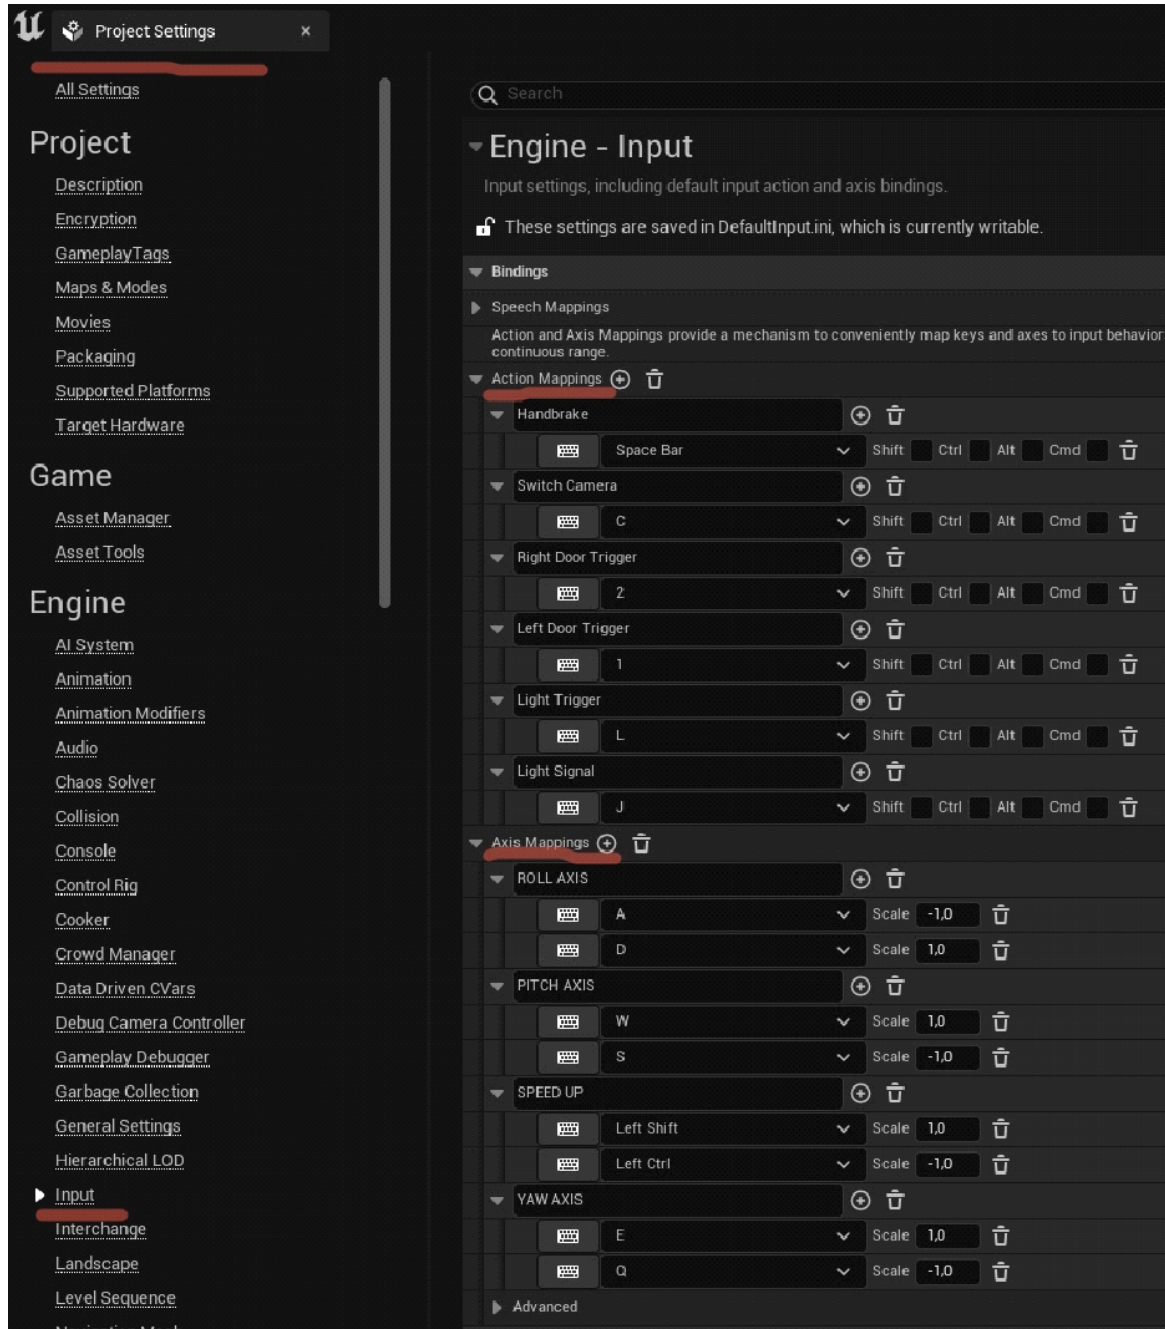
Project Settings ×

All Settings

Project
Description
Encryption
GameplayTags
Maps & Modes
Movies
Packaging
Supported Platforms
Target Hardware

Game
Asset Manager
Asset Tools

Engine
AI System
Animation
Animation Modifiers
Audio
Chaos Solver
Collision
Console
Control Rig
Cooker
Crowd Manager
Data Driven CVars
Debug Camera Controller
Gameplay Debugger
Garbage Collection
General Settings
Hierarchical LOD
Input
Interchange
Landscape
Level Sequence

Search

Engine - Input
Input settings, including default input action and axis bindings.
These settings are saved in DefaultInput.ini, which is currently writable.

Bindings
Speech Mappings
Action and Axis Mappings provide a mechanism to conveniently map keys and axes to input behavior continuous range.
Action Mappings
Handbrake
Space Bar Shift Ctrl Alt Cmd
Switch Camera
C Shift Ctrl Alt Cmd
Right Door Trigger
2 Shift Ctrl Alt Cmd
Left Door Trigger
1 Shift Ctrl Alt Cmd
Light Trigger
L Shift Ctrl Alt Cmd
Light Signal
J Shift Ctrl Alt Cmd
Axis Mappings
ROLL AXIS
A Scale -1,0
D Scale 1,0
PITCH AXIS
W Scale 1,0
S Scale -1,0
SPEED UP
Left Shift Scale 1,0
Left Ctrl Scale -1,0
YAW AXIS
E Scale 1,0
Q Scale -1,0
Advanced